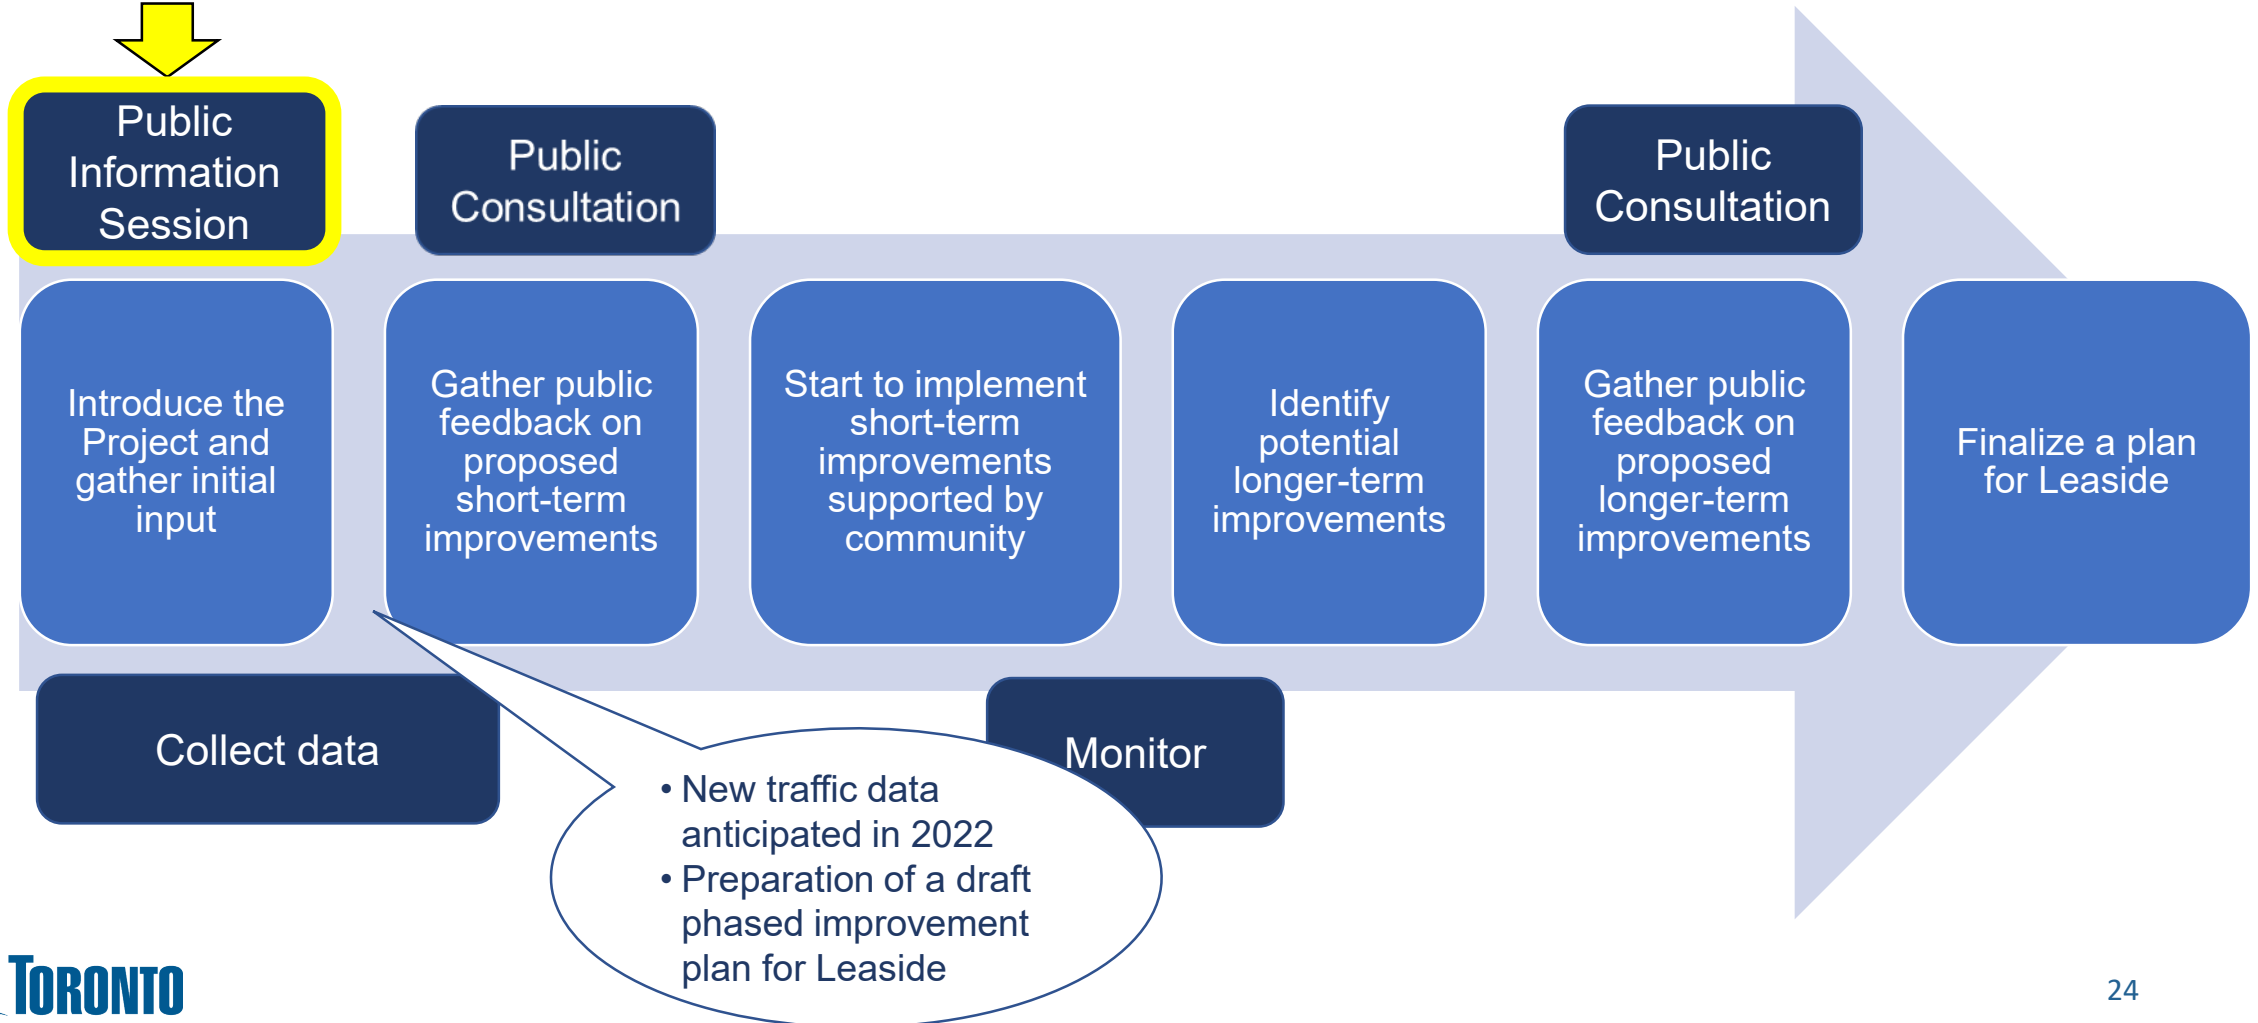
Public Information Session

Public Consultation

Public Consultation

Introduce the Project and gather initial input

Gather public feedback on proposed short-term improvements

Start to implement short-term improvements supported by community

Identify potential longer-term improvements

Gather public feedback on proposed longer-term improvements

Finalize a plan for Leaside

Collect data

Monitor

• New traffic data anticipated in 2022
• Preparation of a draft phased improvement plan for Leaside

TORONTO

24